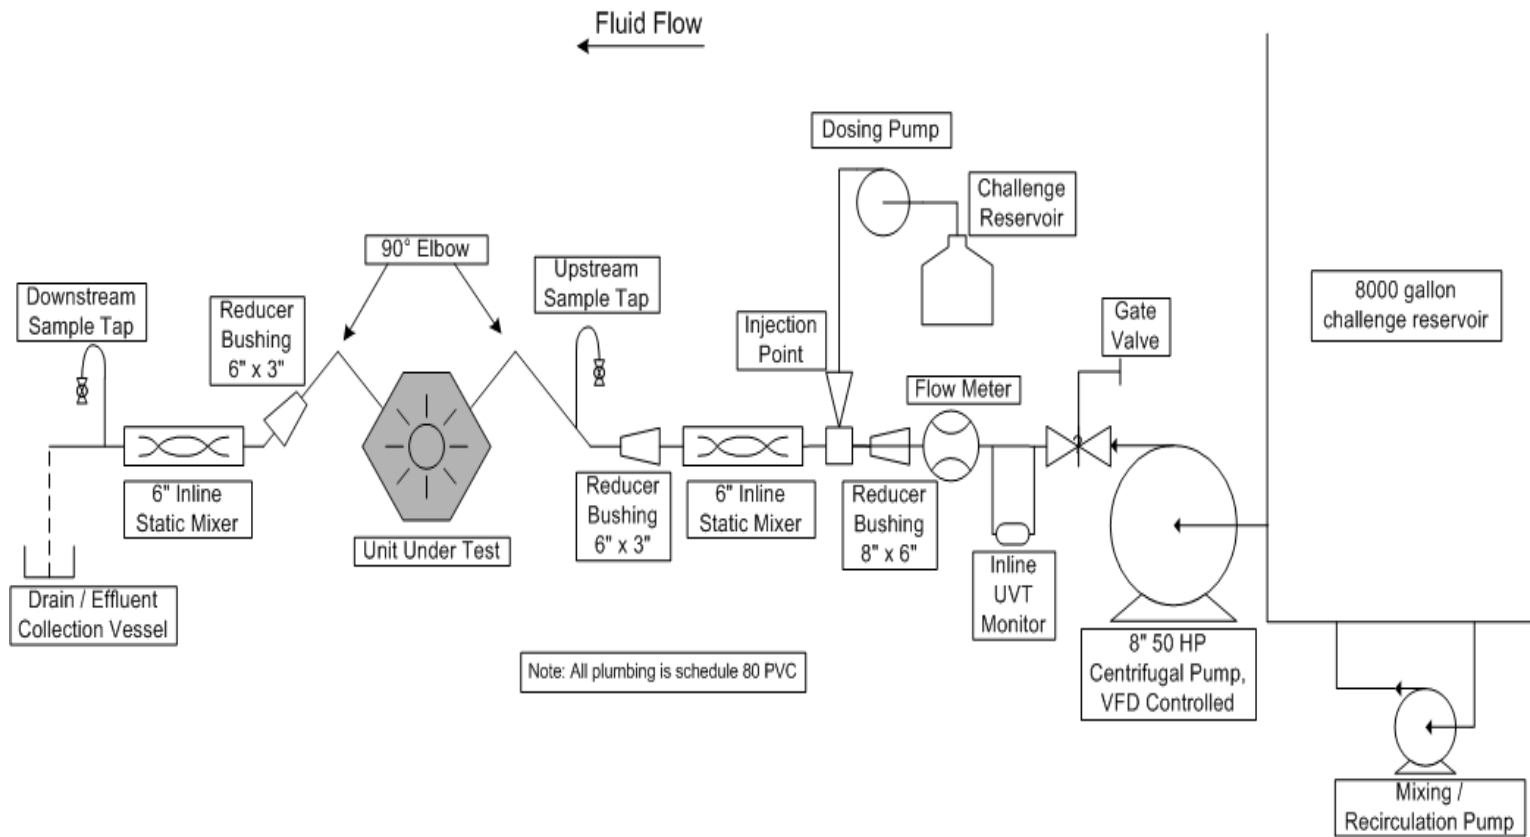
Fluid Flow

Dosing Pump

Challenge Reservoir

90° Elbow

Upstream Sample Tap

Downstream Sample Tap

Reducer Bushing 6" x 3"

Injection Point

Gate Valve

8000 gallon challenge reservoir

Flow Meter

6" Inline Static Mixer

Unit Under Test

Reducer Bushing 6" x 3"

6" Inline Static Mixer

Reducer Bushing 8" x 6"

Inline UVT Monitor

Drain / Effluent Collection Vessel

Note: All plumbing is schedule 80 PVC

8" 50 HP Centrifugal Pump, VFD Controlled

Mixing / Recirculation Pump